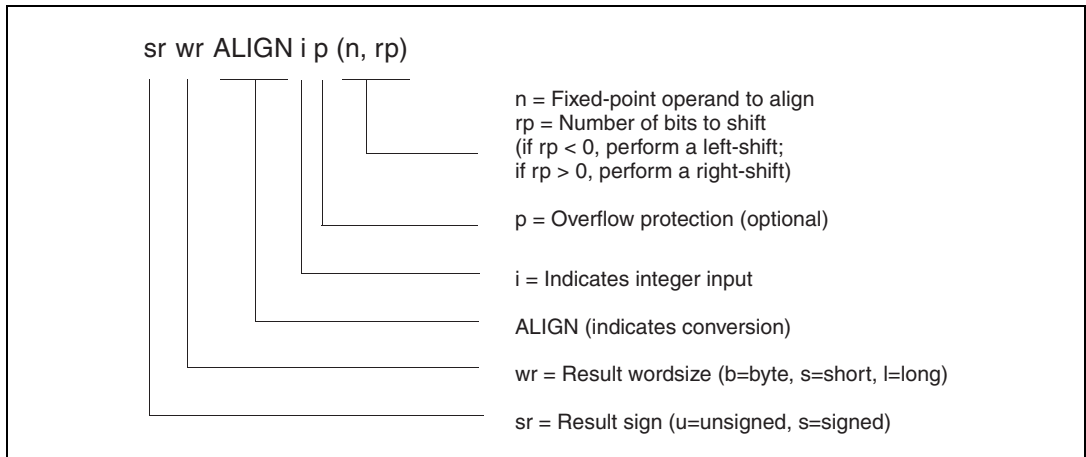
sr wr ALIGN i p (n, rp)

n = Fixed-point operand to align
rp = Number of bits to shift
(if rp < 0, perform a left-shift;
if rp > 0, perform a right-shift)

p = Overflow protection (optional)

i = Indicates integer input

ALIGN (indicates conversion)

wr = Result wordsize (b=byte, s=short, l=long)

sr = Result sign (u=unsigned, s=signed)